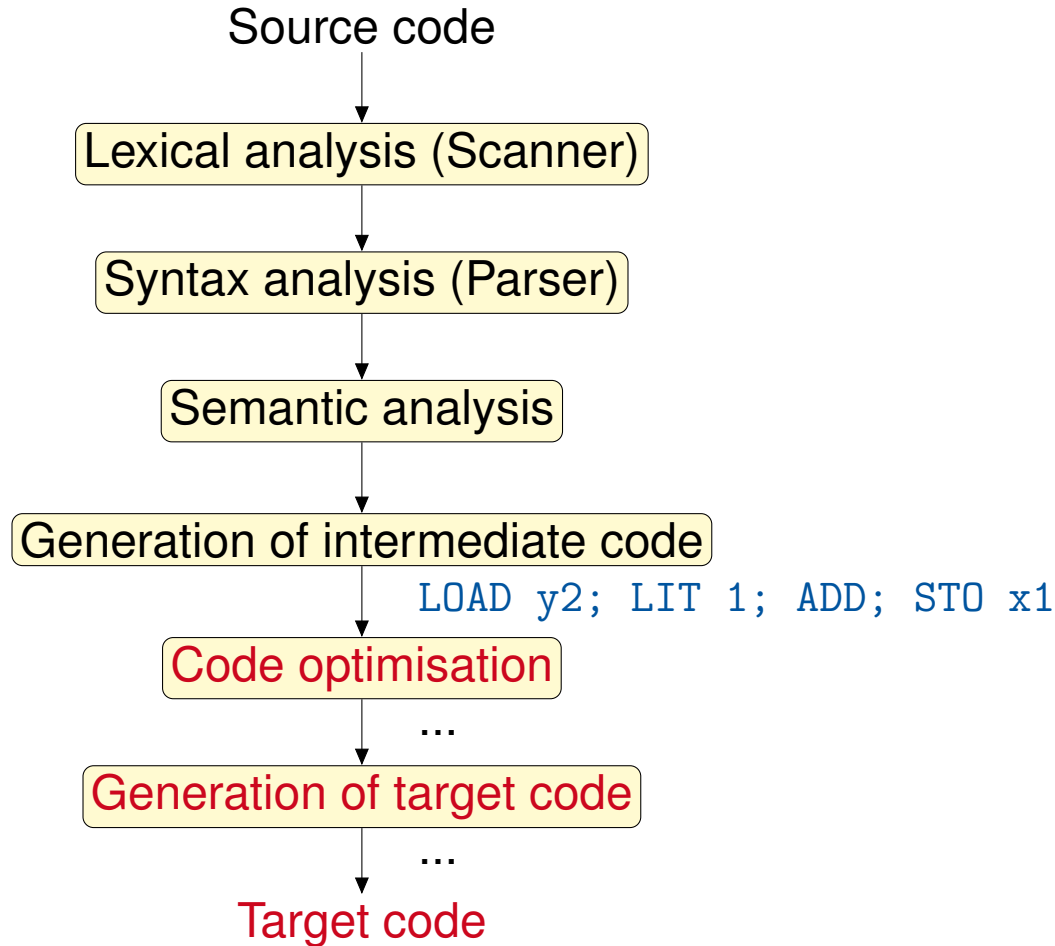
Source code

Lexical analysis (Scanner)

Syntax analysis (Parser)

Semantic analysis

Generation of intermediate code

LOAD y2; LIT 1; ADD; STO x1

Code optimisation

...

Generation of target code

...

Target code